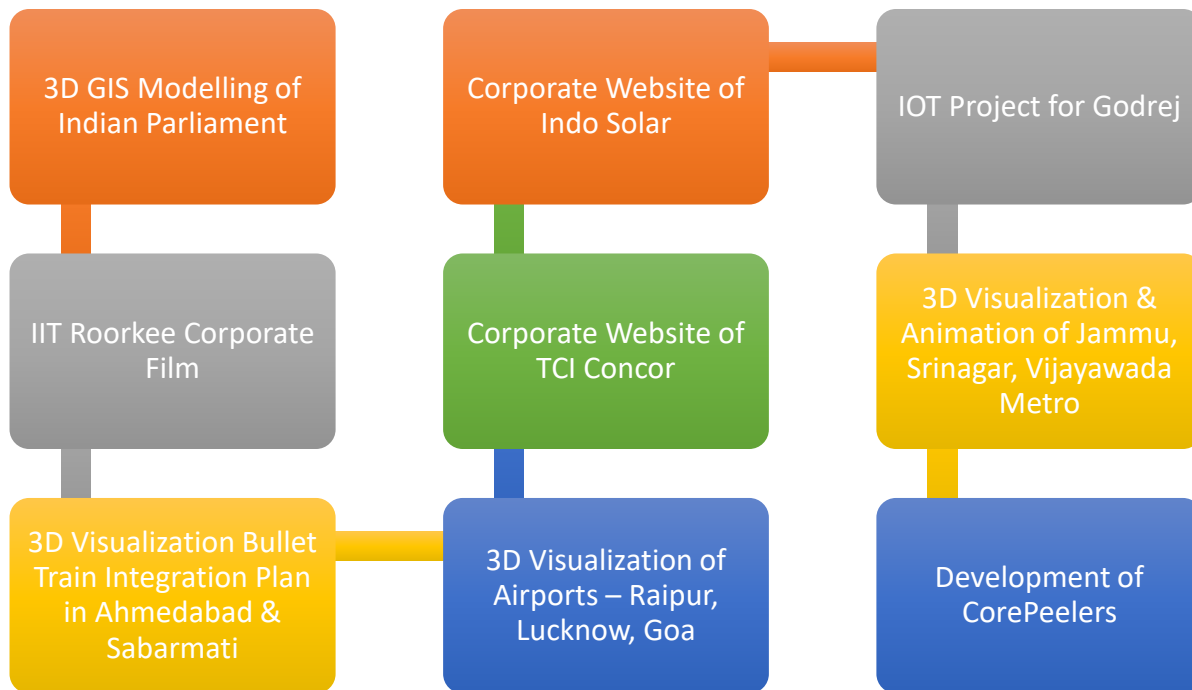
3D GIS Modelling of Indian Parliament

IIT Roorkee Corporate Film

3D Visualization Bullet Train Integration Plan in Ahmedabad & Sabarmati

3D Visualization of Airports – Raipur, Lucknow, Goa

Corporate Website of TCI Concor

Corporate Website of Indo Solar

IOT Project for Godrej

3D Visualization & Animation of Jammu, Srinagar, Vijayawada Metro

Development of CorePeelers